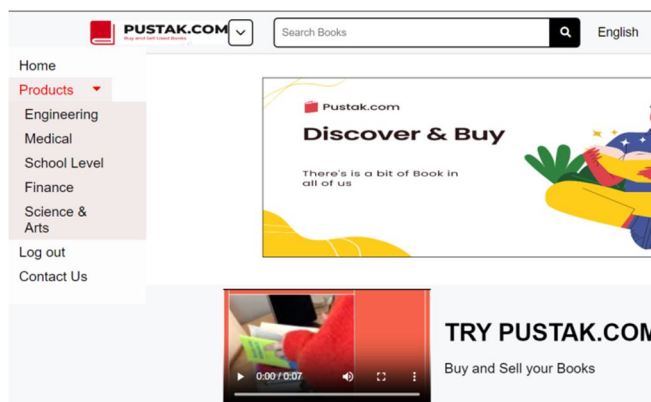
PUSTAK.COM
Buy and Sell Used Books

Search Books

English

Home
Products
Engineering
Medical
School Level
Finance
Science & Arts
Log out
Contact Us

Pustak.com
Discover & Buy
There's is a bit of Book in all of us

0:00 / 0:07

TRY PUSTAK.COM
Buy and Sell your Books